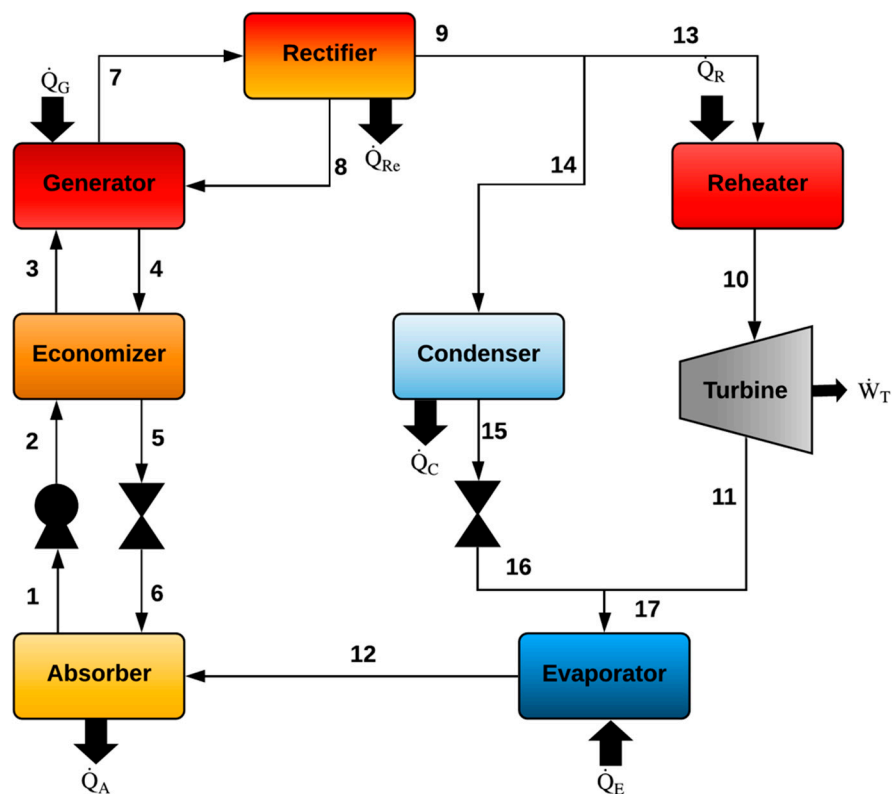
Rectifier
9
13
$\dot{Q}_G$
7
$\dot{Q}_R$
$\dot{Q}_{Re}$
8
14
Generator
Reheater
3
4
10
Economizer
Condenser
Turbine
$\dot{W}_T$
2
5
15
$\dot{Q}_C$
11
16
1
6
17
12
Absorber
Evaporator
$\dot{Q}_A$
$\dot{Q}_E$